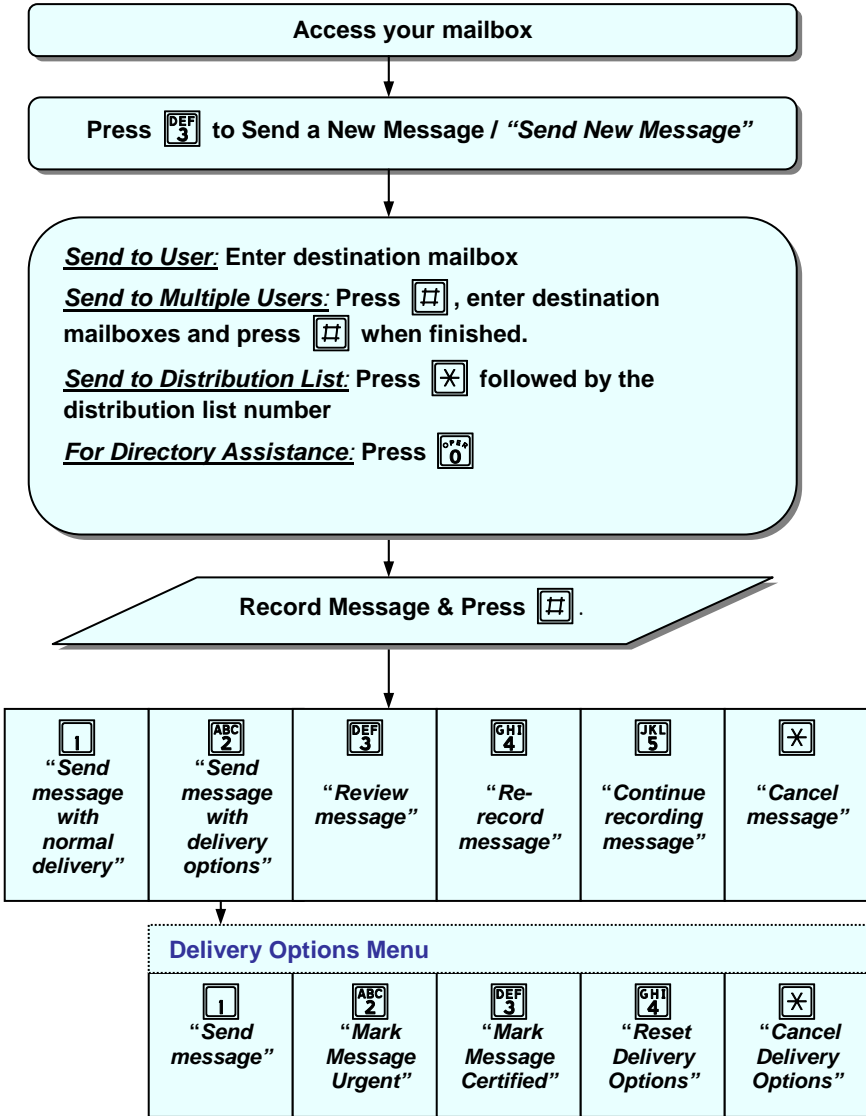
Access your mailbox

Press DEF 3 to Send a New Message / *"Send New Message"*

*Send to User*: Enter destination mailbox

*Send to Multiple Users*: Press #, enter destination mailboxes and press # when finished.

*Send to Distribution List*: Press * followed by the distribution list number

*For Directory Assistance*: Press OPER 0

Record Message & Press #.

| 1 "*Send message with normal delivery"* | ABC 2 "*Send message with delivery options"* | DEF 3 "*Review message"* | GHI 4 "*Re-record message"* | JKL 5 "*Continue recording message"* | * "*Cancel message"* |
|---|---|---|---|---|---|

Delivery Options Menu

| 1 "*Send message"* | ABC 2 "*Mark Message Urgent"* | DEF 3 "*Mark Message Certified"* | GHI 4 "*Reset Delivery Options"* | * "*Cancel Delivery Options"* |
|---|---|---|---|---|